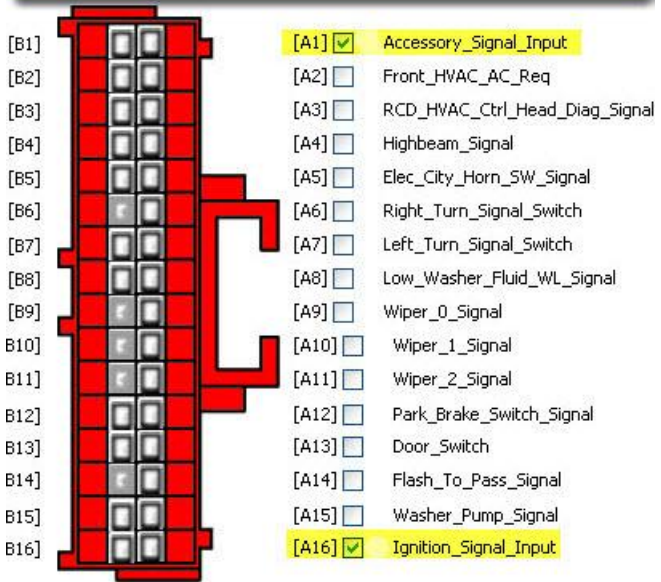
[B1]
[B2]
[B3]
[B4]
[B5]
[B6]
[B7]
[B8]
[B9]
B10]
B11]
B12]
B13]
B14]
B15]
B16]

[A1] Accessory_Signal_Input
[A2] Front_HVAC_AC_Req
[A3] RCD_HVAC_Ctrl_Head_Diag_Signal
[A4] Highbeam_Signal
[A5] Elec_City_Horn_SW_Signal
[A6] Right_Turn_Signal_Switch
[A7] Left_Turn_Signal_Switch
[A8] Low_Washer_Fluid_WL_Signal
[A9] Wiper_0_Signal
[A10] Wiper_1_Signal
[A11] Wiper_2_Signal
[A12] Park_Brake_Switch_Signal
[A13] Door_Switch
[A14] Flash_To_Pass_Signal
[A15] Washer_Pump_Signal
[A16] Ignition_Signal_Input